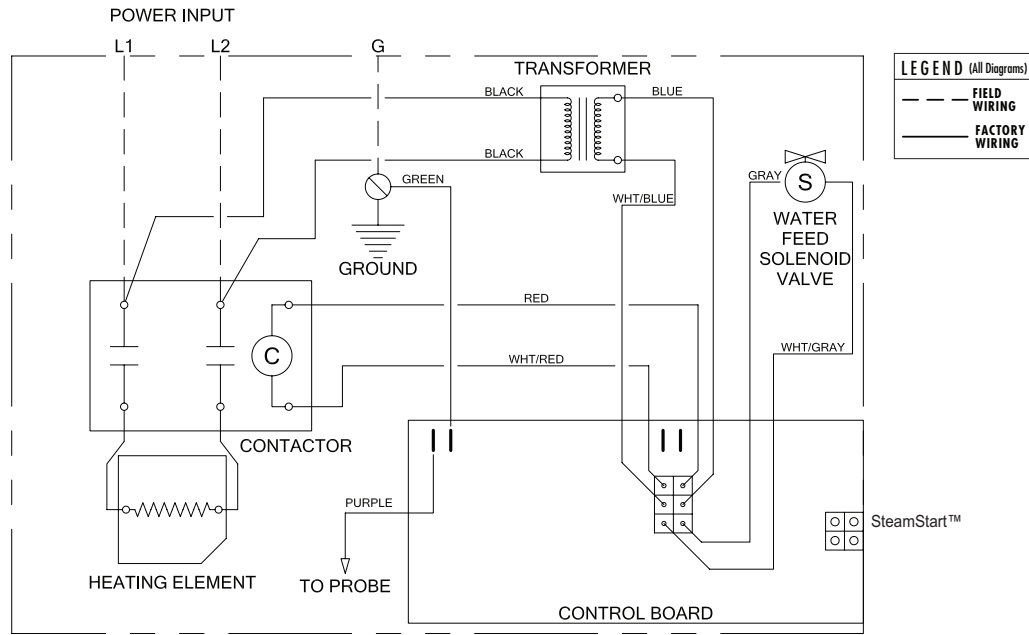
POWER INPUT

L1

L2

G

TRANSFORMER

BLACK

BLUE

BLACK

GREEN

WHT/BLUE

GRAY

S

WATER FEED SOLENOID VALVE

GROUND

RED

C

WHT/GRAY

WHT/RED

CONTACTOR

PURPLE

SteamStart™

HEATING ELEMENT

TO PROBE

CONTROL BOARD

LEGEND (All Diagrams)

FIELD WIRING

FACTORY WIRING